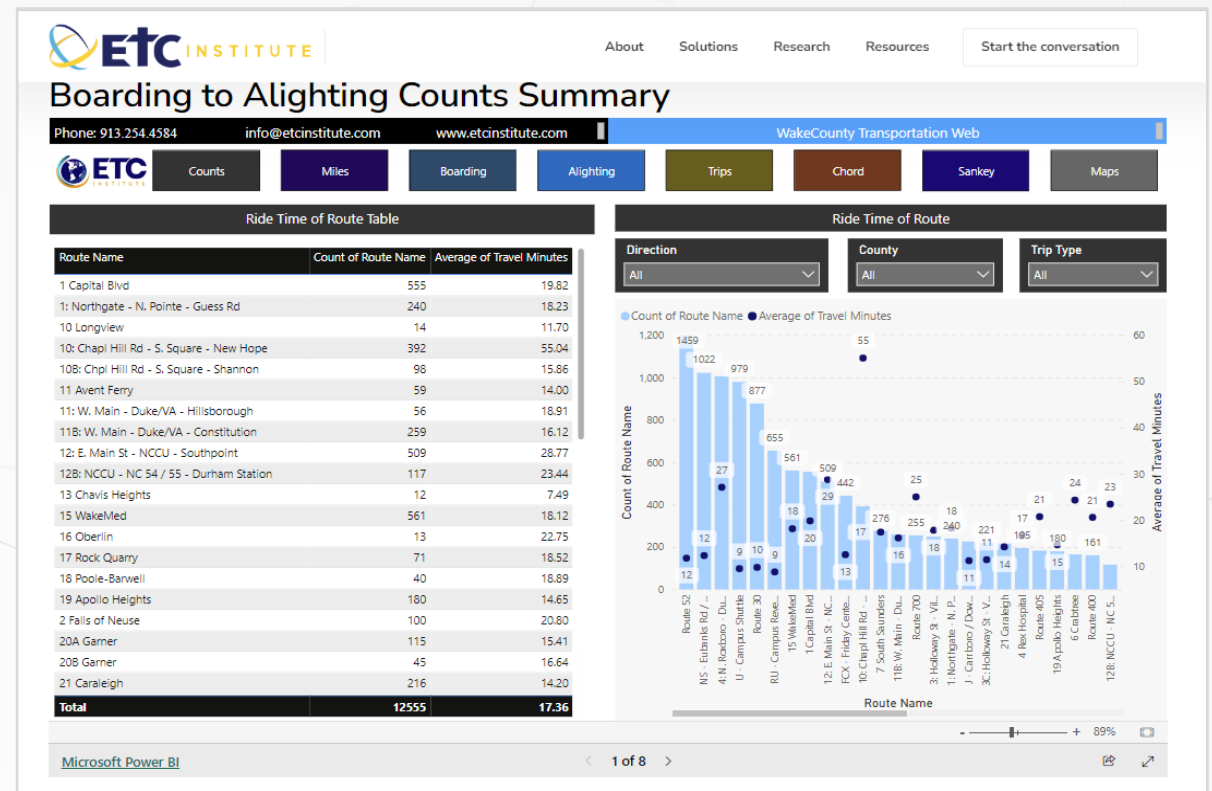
ETC INSTITUTE

About Solutions Research Resources Start the conversation

Boarding to Alighting Counts Summary

Phone: 913.254.4584 info@etcinstitute.com www.etcinstitute.com

WakeCounty Transportation Web

ETC INSTITUTE

Counts Miles Boarding Alighting Trips Chord Sankey Maps

Ride Time of Route Table

| Route Name | Count of Route Name | Average of Travel Minutes |
|---|---|---|
| 1 Capital Blvd | 555 | 19.82 |
| 1: Northgate - N. Pointe - Guess Rd | 240 | 18.23 |
| 10 Longview | 14 | 11.70 |
| 10: Chapl Hill Rd - S. Square - New Hope | 392 | 55.04 |
| 10B: Chpl Hill Rd - S. Square - Shannon | 98 | 15.86 |
| 11 Avent Ferry | 59 | 14.00 |
| 11: W. Main - Duke/VA - Hillsborough | 56 | 18.91 |
| 11B: W. Main - Duke/VA - Constitution | 259 | 16.12 |
| 12: E. Main St - NCCU - Southpoint | 509 | 28.77 |
| 12B: NCCU - NC 54 / 55 - Durham Station | 117 | 23.44 |
| 13 Chavis Heights | 12 | 7.49 |
| 15 WakeMed | 561 | 18.12 |
| 16 Oberlin | 13 | 22.75 |
| 17 Rock Quarry | 71 | 18.52 |
| 18 Poole-Barwell | 40 | 18.89 |
| 19 Apollo Heights | 180 | 14.65 |
| 2 Falls of Neuse | 100 | 20.80 |
| 20A Garner | 115 | 15.41 |
| 20B Garner | 45 | 16.64 |
| 21 Caraleigh | 216 | 14.20 |
| Total | 12555 | 17.36 |

Ride Time of Route

Direction
All

County
All

Trip Type
All

Count of Route Name Average of Travel Minutes

1,200 1,000 800 600 400 200 0

60 50 40 30 20 10

Count of Route Name

Average of Travel Minutes

1459 1022 979 877 655 561 509 442 276 255 240 221 185 180 161 55 27 25 24 23 21 21 18 18 17 17 16 15 14 13 12 12 11 11 10 9 9 29 20 18

Route 52
NS - Eubanks Rd / ...
4: N. Roxboro - Du...
U - Campus Shuttle
Route 30
RU - Campus Reve...
15 WakeMed
1 Capital Blvd
12: E. Main St - NC...
FCX - Friday Cente...
10: Chapl Hill Rd - ...
7 South Saunders
11B: W. Main - Du...
Route 700
3: Holloway St - Vil...
1: Northgate - N. P...
J - Carrboro / Dow...
3C: Holloway St - V...
21 Caraleigh
4 Rex Hospital
Route 405
19 Apollo Heights
6 Crabtree
Route 400
12B: NCCU - NC 5...

Route Name

- + 89%

Microsoft Power BI

1 of 8